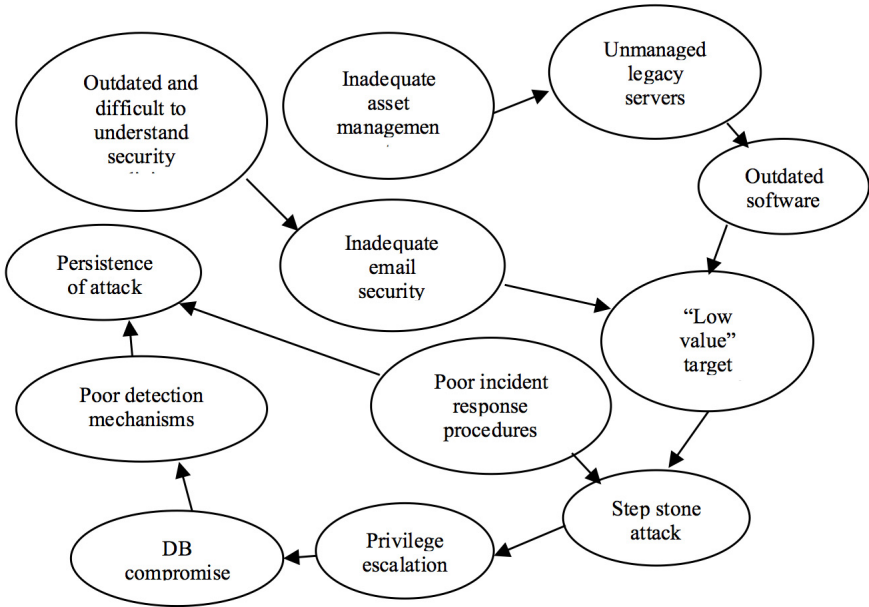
Outdated and difficult to understand security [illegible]

Inadequate asset managemen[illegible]

Unmanaged legacy servers

Outdated software

Inadequate email security

Persistence of attack

"Low value" target

Poor detection mechanisms

Poor incident response procedures

Step stone attack

DB compromise

Privilege escalation